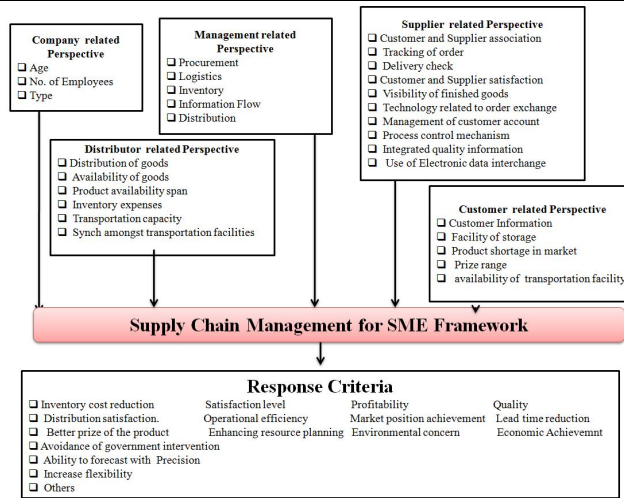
Company related Perspective
❑ Age
❑ No. of Employees
❑ Type

Management related Perspective
❑ Procurement
❑ Logistics
❑ Inventory
❑ Information Flow
❑ Distribution

Supplier related Perspective
❑ Customer and Supplier association
❑ Tracking of order
❑ Delivery check
❑ Customer and Supplier satisfaction
❑ Visibility of finished goods
❑ Technology related to order exchange
❑ Management of customer account
❑ Process control mechanism
❑ Integrated quality information
❑ Use of Electronic data interchange

Distributor related Perspective
❑ Distribution of goods
❑ Availability of goods
❑ Product availability span
❑ Inventory expenses
❑ Transportation capacity
❑ Synch amongst transportation facilities

Customer related Perspective
❑ Customer Information
❑ Facility of storage
❑ Product shortage in market
❑ Prize range
❑ availability of transportation facility

Supply Chain Management for SME Framework

Response Criteria
❑ Inventory cost reduction Satisfaction level Profitability Quality
❑ Distribution satisfaction. Operational efficiency Market position achievement Lead time reduction
❑ Better prize of the product Enhancing resource planning Environmental concern Economic Achievemnt
❑ Avoidance of government intervention
❑ Ability to forecast with Precision
❑ Increase flexibility
❑ Others